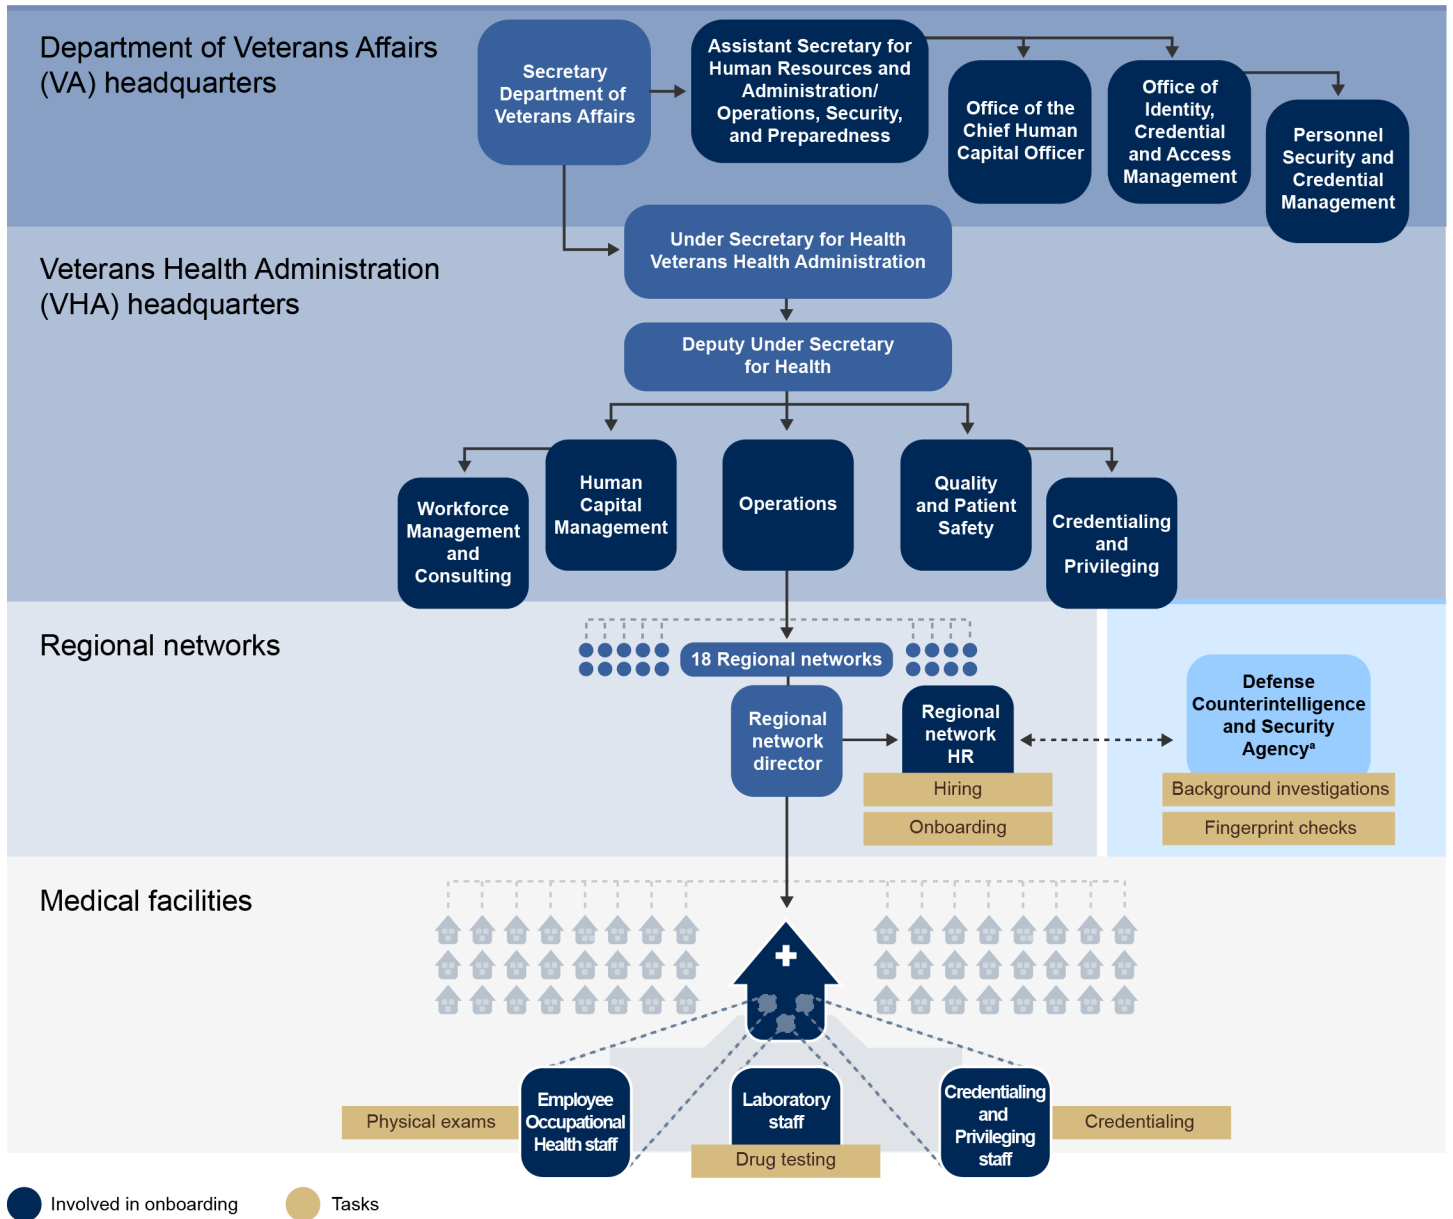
Department of Veterans Affairs (VA) headquarters

Secretary Department of Veterans Affairs

Assistant Secretary for Human Resources and Administration/ Operations, Security, and Preparedness

Office of the Chief Human Capital Officer

Office of Identity, Credential and Access Management

Personnel Security and Credential Management

Veterans Health Administration (VHA) headquarters

Under Secretary for Health Veterans Health Administration

Deputy Under Secretary for Health

Workforce Management and Consulting

Human Capital Management

Operations

Quality and Patient Safety

Credentialing and Privileging

Regional networks

18 Regional networks

Regional network director

Regional network HR

Hiring

Onboarding

Defense Counterintelligence and Security Agency$^a$

Background investigations

Fingerprint checks

Medical facilities

Physical exams

Employee Occupational Health staff

Laboratory staff

Drug testing

Credentialing and Privileging staff

Credentialing

Involved in onboarding

Tasks